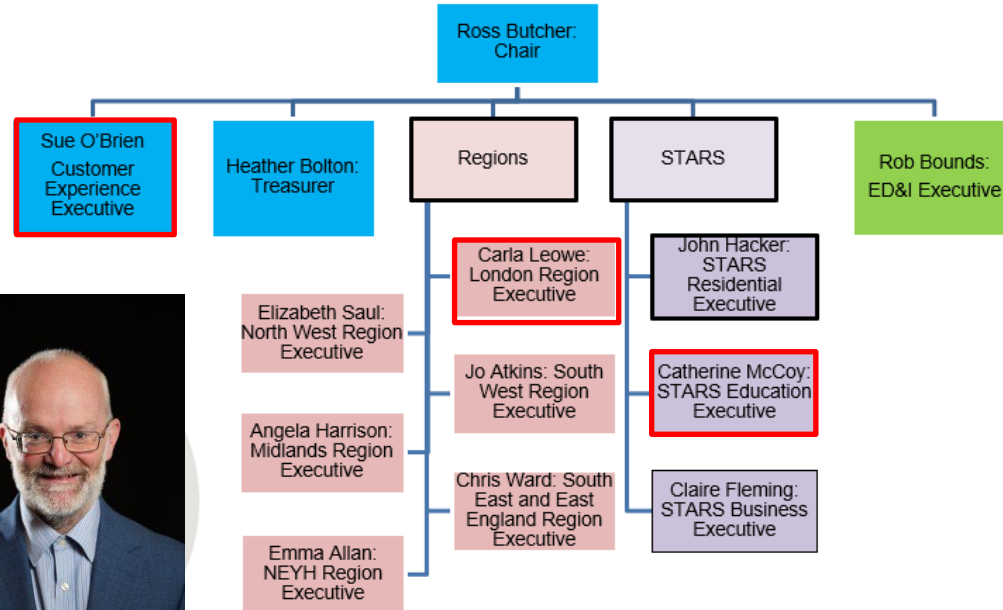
Ross Butcher: Chair

Sue O'Brien Customer Experience Executive

Heather Bolton: Treasurer

Regions

STARS

Rob Bounds: ED&I Executive

Carla Leowe: London Region Executive

Elizabeth Saul: North West Region Executive

Jo Atkins: South West Region Executive

Angela Harrison: Midlands Region Executive

Chris Ward: South East and East England Region Executive

Emma Allan: NEYH Region Executive

John Hacker: STARS Residential Executive

Catherine McCoy: STARS Education Executive

Claire Fleming: STARS Business Executive